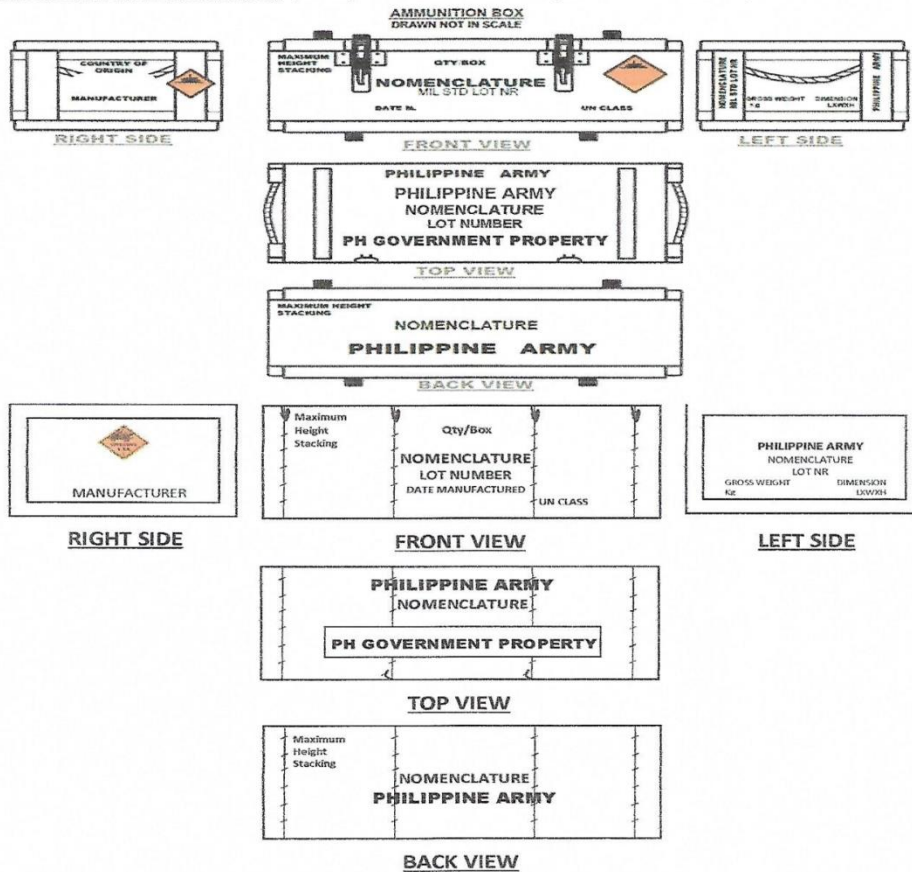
AMMUNITION BOX
DRAWN NOT IN SCALE

COUNTRY OF ORIGIN

MANUFACTURER

RIGHT SIDE

MAXIMUM HEIGHT STACKING

QTY/BOX

NOMENCLATURE
MIL STD LOT NR

DATE M.

UN CLASS

FRONT VIEW

NOMENCLATURE MIL STD LOT NR

GROSS WEIGHT
Kg

DIMENSION
LXWXH

PHILIPPINE ARMY

LEFT SIDE

PHILIPPINE ARMY
PHILIPPINE ARMY
NOMENCLATURE
LOT NUMBER
PH GOVERNMENT PROPERTY

TOP VIEW

MAXIMUM HEIGHT STACKING

NOMENCLATURE
PHILIPPINE ARMY

BACK VIEW

MANUFACTURER

RIGHT SIDE

Maximum Height Stacking

Qty/Box

NOMENCLATURE
LOT NUMBER
DATE MANUFACTURED

UN CLASS

FRONT VIEW

PHILIPPINE ARMY
NOMENCLATURE
LOT NR
GROSS WEIGHT
Kg
DIMENSION
LXWXH

LEFT SIDE

PHILIPPINE ARMY
NOMENCLATURE

PH GOVERNMENT PROPERTY

TOP VIEW

Maximum Height Stacking

NOMENCLATURE
PHILIPPINE ARMY

BACK VIEW